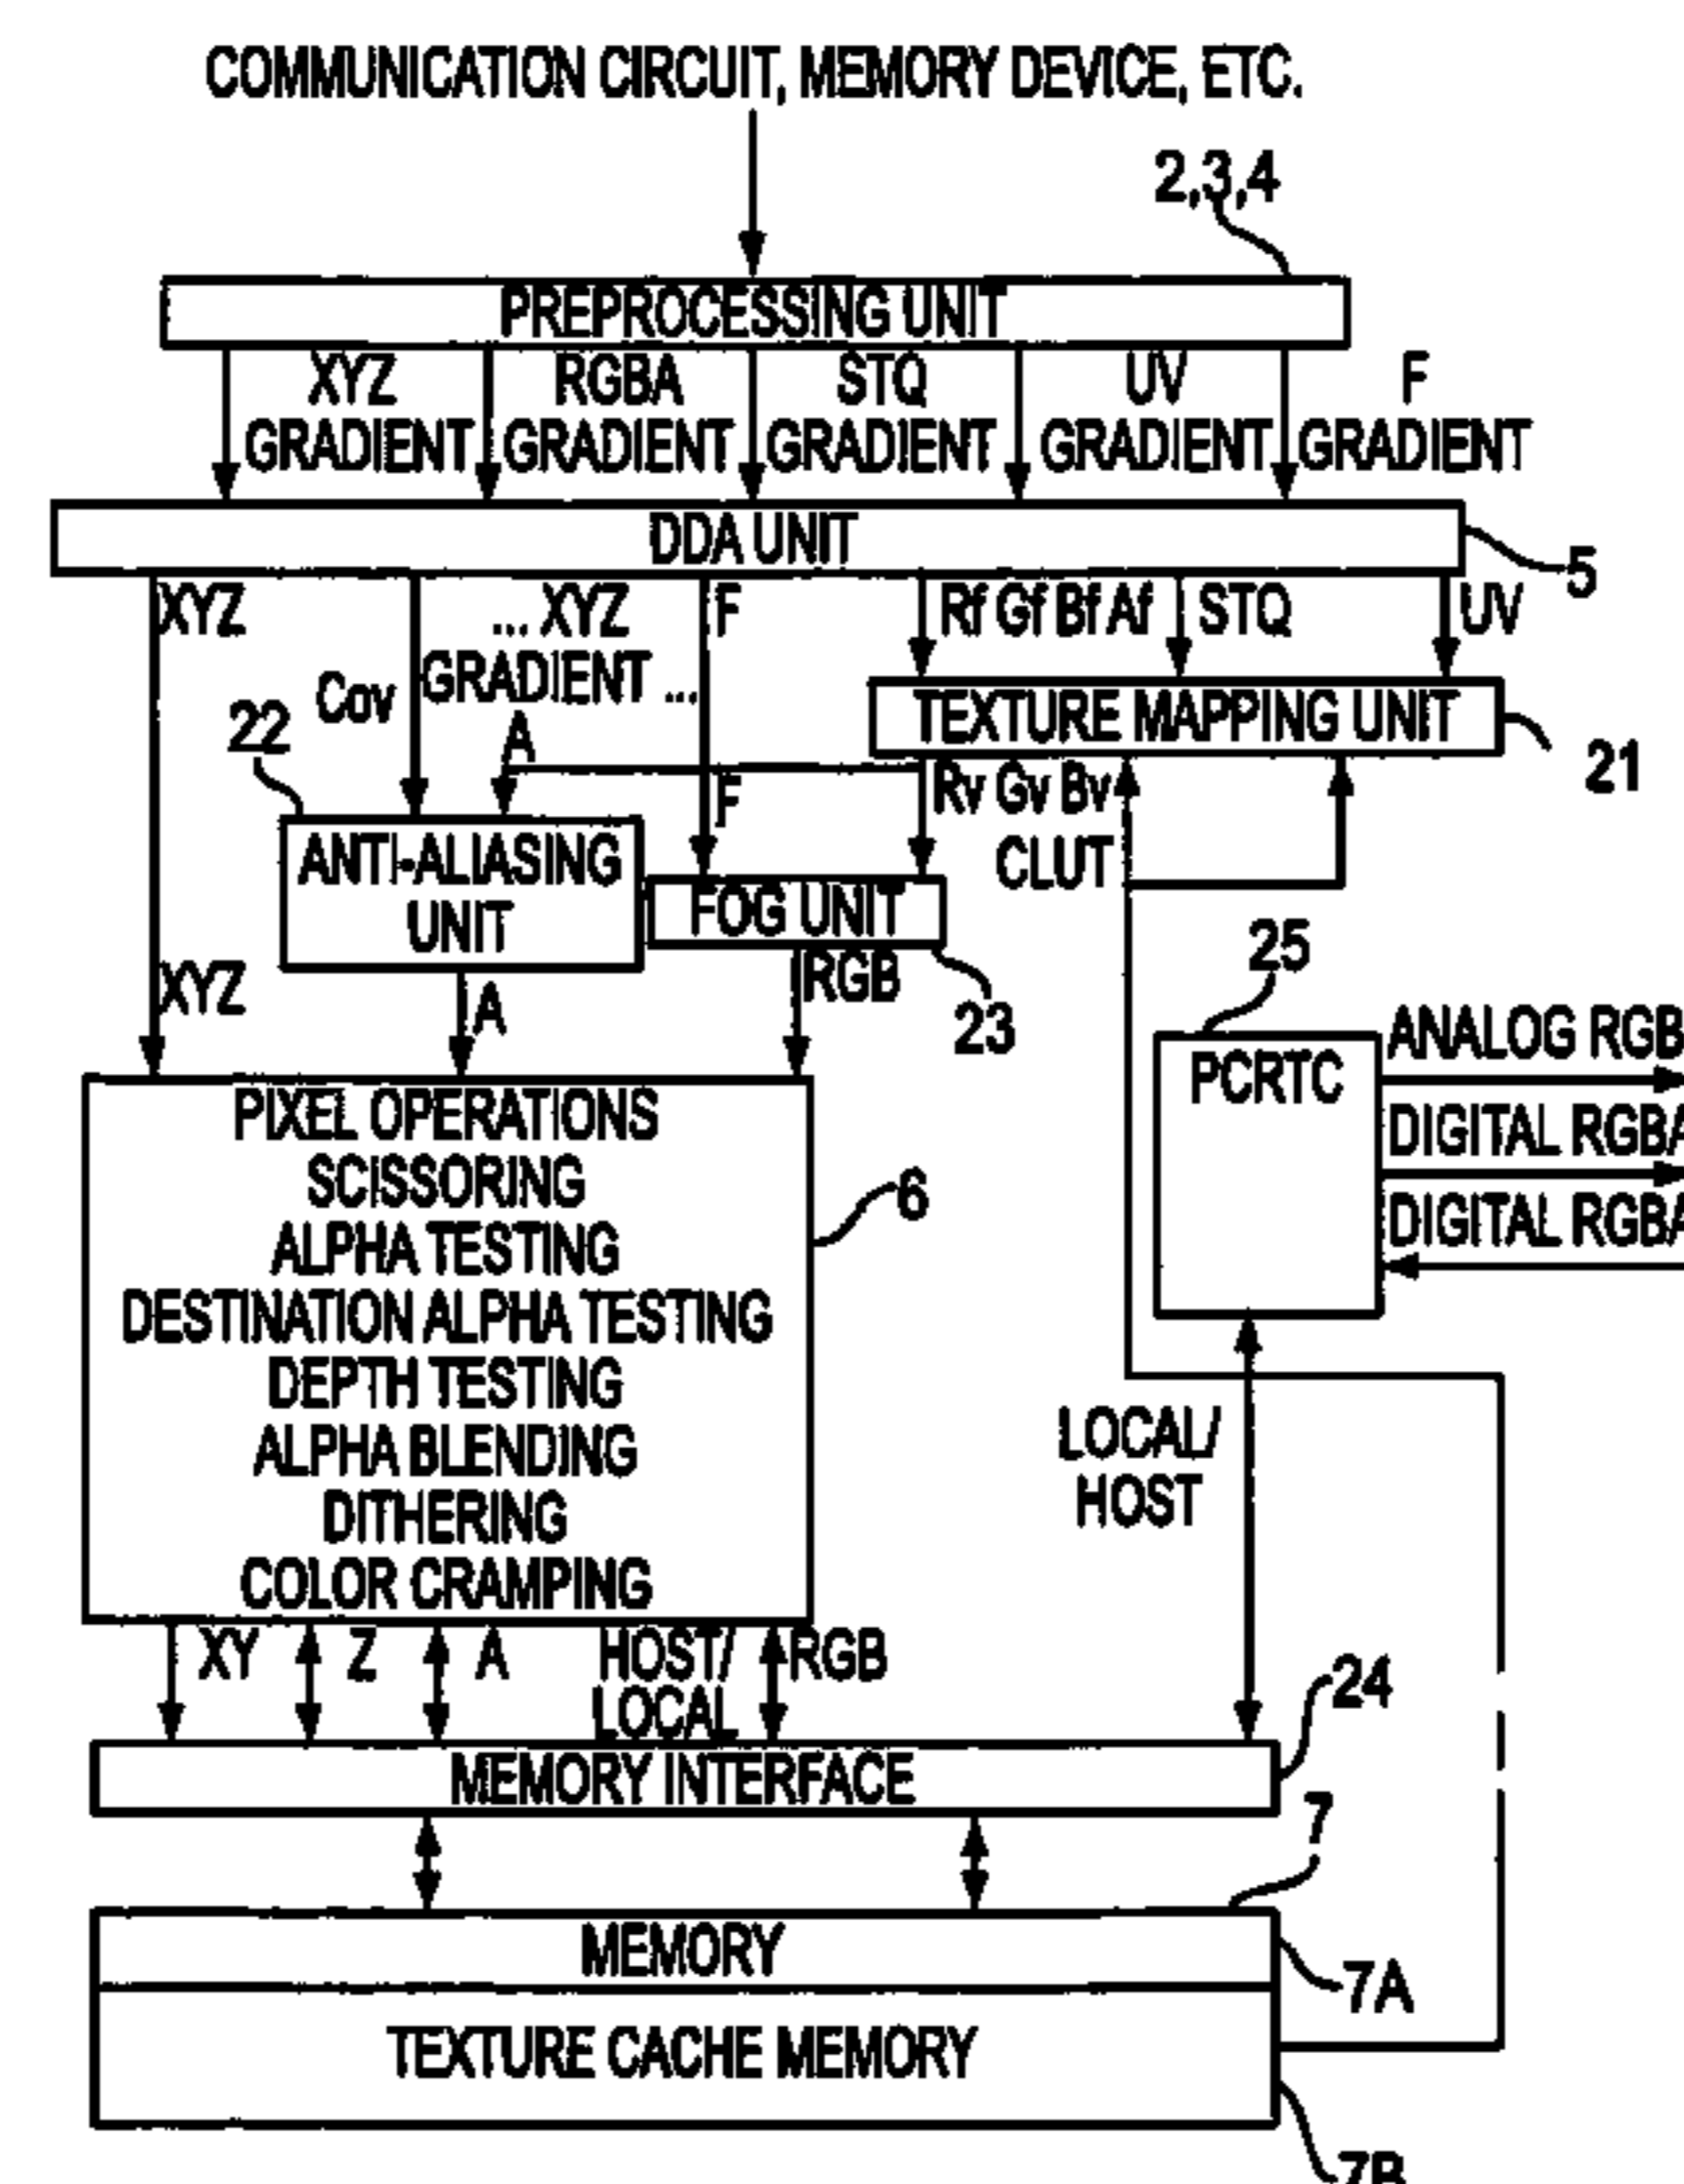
COMMUNICATION CIRCUIT, MEMORY DEVICE, ETC.

2,3,4

PREPROCESSING UNIT

XYZ GRADIENT
RGBA GRADIENT
STQ GRADIENT
UV GRADIENT
F GRADIENT

DDA UNIT

5

XYZ
Cov
... XYZ GRADIENT ...
F
Rf Gf Bf Af
STQ
UV

TEXTURE MAPPING UNIT

21

22

A

F

Rv Gv Bv

CLUT

ANTI-ALIASING UNIT

FOG UNIT

25

XYZ

A

RGB

23

PCRTC

ANALOG RGB
DIGITAL RGBA
DIGITAL RGBA

PIXEL OPERATIONS
SCISSORING
ALPHA TESTING
DESTINATION ALPHA TESTING
DEPTH TESTING
ALPHA BLENDING
DITHERING
COLOR CRAMPING

6

LOCAL/ HOST

XY
Z
A
HOST/ LOCAL
RGB

24

MEMORY INTERFACE

7

MEMORY

7A

TEXTURE CACHE MEMORY

7B